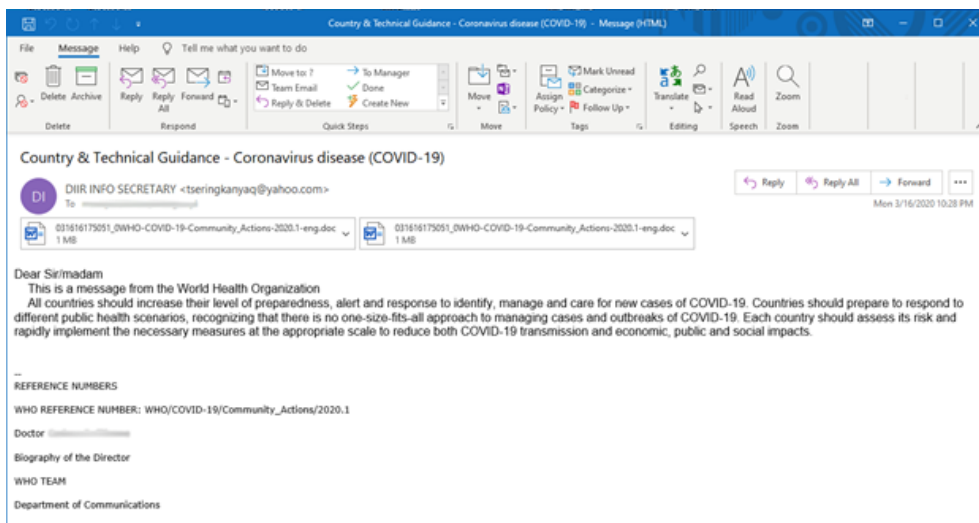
Country & Technical Guidance - Coronavirus disease (COVID-19) - Message (HTML)

File Message Help Tell me what you want to do

Delete Archive
Delete
Reply Reply All Forward
Respond
Move to: ? Team Email Reply & Delete
To Manager Done Create New
Quick Steps
Move
Move
Assign Policy
Mark Unread Categorize Follow Up
Tags
Translate
Editing
Read Aloud
Speech
Zoom
Zoom

Country & Technical Guidance - Coronavirus disease (COVID-19)

DI
DIIR INFO SECRETARY <tseringkanyaq@yahoo.com>
To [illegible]

Reply Reply All Forward ...
Mon 3/16/2020 10:28 PM

031616175051_0WHO-COVID-19-Community_Actions-2020.1-eng.doc
1 MB
031616175051_0WHO-COVID-19-Community_Actions-2020.1-eng.doc
1 MB

Dear Sir/madam
This is a message from the World Health Organization
All countries should increase their level of preparedness, alert and response to identify, manage and care for new cases of COVID-19. Countries should prepare to respond to different public health scenarios, recognizing that there is no one-size-fits-all approach to managing cases and outbreaks of COVID-19. Each country should assess its risk and rapidly implement the necessary measures at the appropriate scale to reduce both COVID-19 transmission and economic, public and social impacts.

--
REFERENCE NUMBERS

WHO REFERENCE NUMBER: WHO/COVID-19/Community_Actions/2020.1

Doctor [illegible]

Biography of the Director

WHO TEAM

Department of Communications